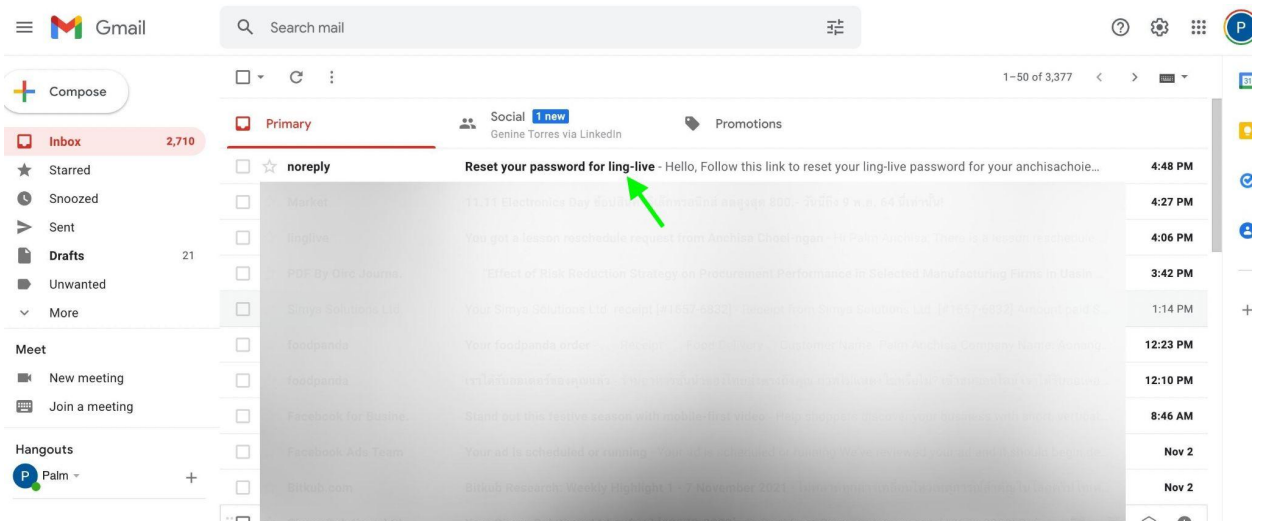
Gmail

Search mail

Compose

Inbox 2,710
Starred
Snoozed
Sent
Drafts 21
Unwanted
More

Meet
New meeting
Join a meeting

Hangouts
Palm

1–50 of 3,377

Primary
Social 1 new
Genine Torres via LinkedIn
Promotions

noreply Reset your password for ling-live - Hello, Follow this link to reset your ling-live password for your anchisachoie... 4:48 PM
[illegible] 4:27 PM
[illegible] 4:06 PM
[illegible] 3:42 PM
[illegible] 1:14 PM
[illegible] 12:23 PM
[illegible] 12:10 PM
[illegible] 8:46 AM
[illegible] Nov 2
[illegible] Nov 2